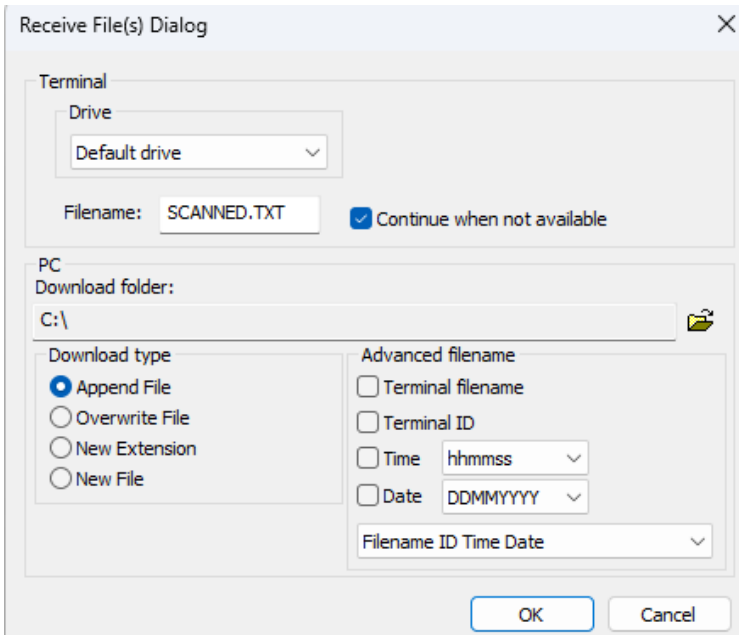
Receive File(s) Dialog

Terminal

Drive

Default drive

Filename: SCANNED.TXT

Continue when not available

PC

Download folder:

C:\

Download type

Append File

Overwrite File

New Extension

New File

Advanced filename

Terminal filename

Terminal ID

Time hhmmss

Date DDMMYYYY

Filename ID Time Date

OK

Cancel